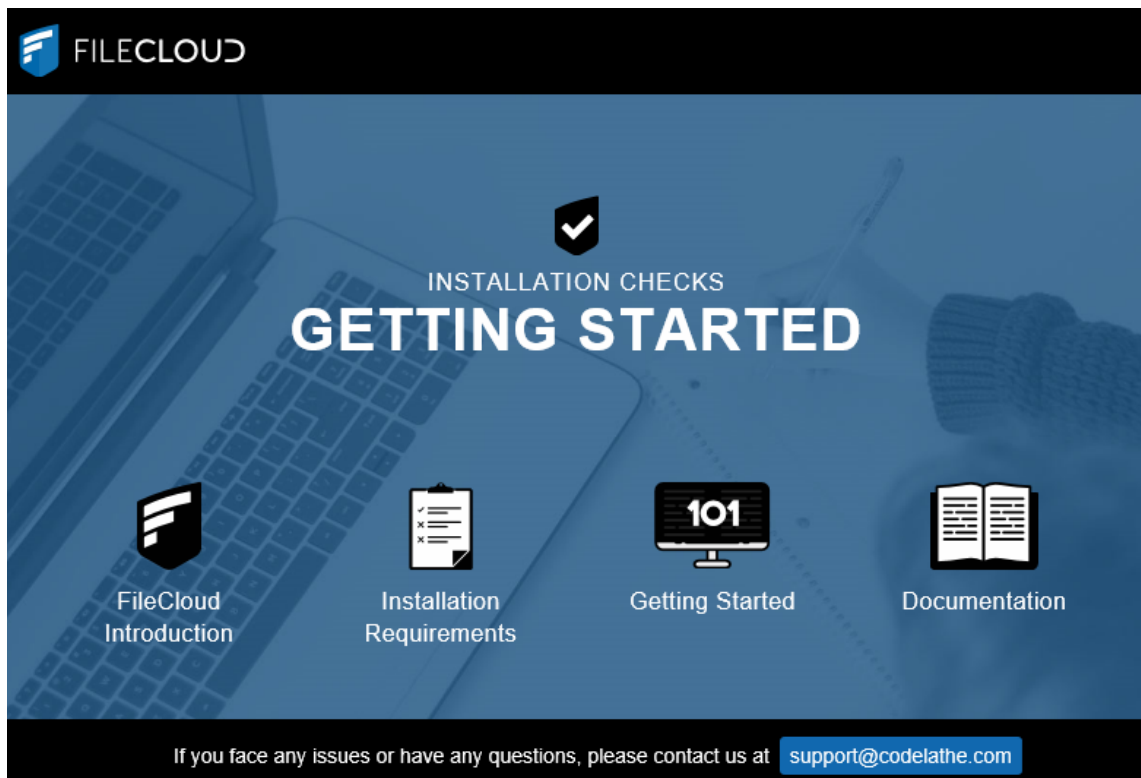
FILECLOUD

INSTALLATION CHECKS

GETTING STARTED

FileCloud Introduction

Installation Requirements

101

Getting Started

Documentation

If you face any issues or have any questions, please contact us at support@codelathe.com